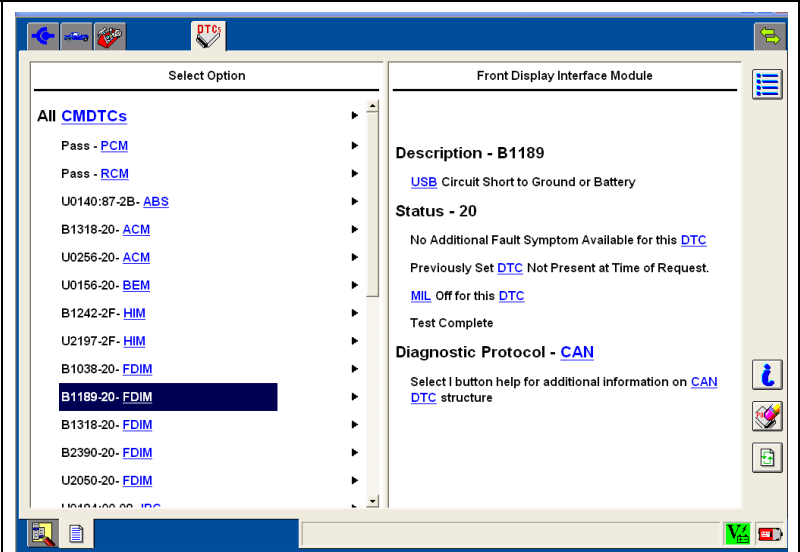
DTCs

Select Option

All CMDTCs
Pass - PCM
Pass - RCM
U0140:87-2B- ABS
B1318-20- ACM
U0256-20- ACM
U0156-20- BEM
B1242-2F- HIM
U2197-2F- HIM
B1038-20- FDIM
B1189-20- FDIM
B1318-20- FDIM
B2390-20- FDIM
U2050-20- FDIM
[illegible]

Front Display Interface Module

Description - B1189

USB Circuit Short to Ground or Battery

Status - 20

No Additional Fault Symptom Available for this DTC

Previously Set DTC Not Present at Time of Request.

MIL Off for this DTC

Test Complete

Diagnostic Protocol - CAN

Select I button help for additional information on CAN DTC structure

i